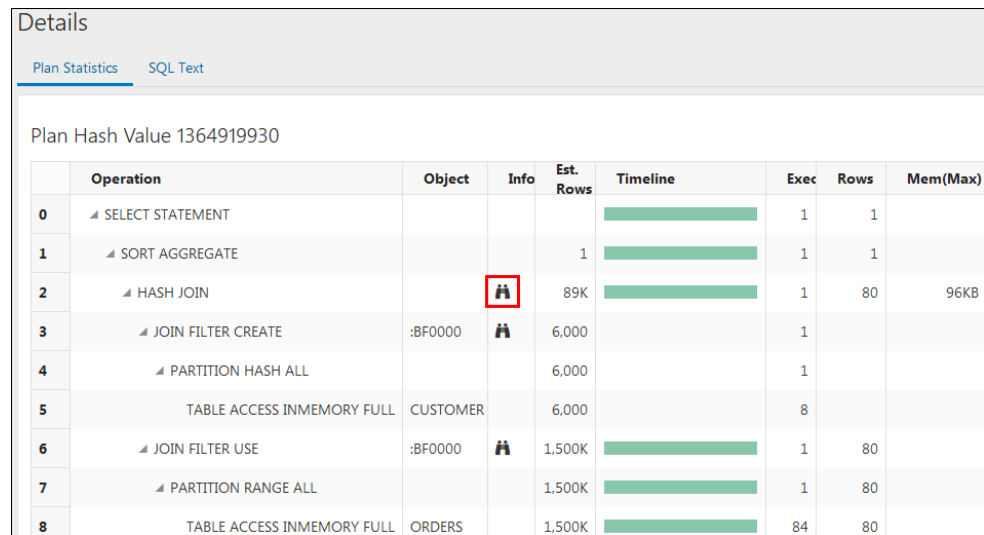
Details

Plan Statistics SQL Text

Plan Hash Value 1364919930

| | Operation | Object | Info | Est. Rows | Timeline | Exec | Rows | Mem(Max) |
|---|---|---|---|---|---|---|---|---|
| 0 | ◢ SELECT STATEMENT | | | | | 1 | 1 | |
| 1 | ◢ SORT AGGREGATE | | | 1 | | 1 | 1 | |
| 2 | ◢ HASH JOIN | | | 89K | | 1 | 80 | 96KB |
| 3 | ◢ JOIN FILTER CREATE | :BF0000 | | 6,000 | | 1 | | |
| 4 | ◢ PARTITION HASH ALL | | | 6,000 | | 1 | | |
| 5 | TABLE ACCESS INMEMORY FULL | CUSTOMER | | 6,000 | | 8 | | |
| 6 | ◢ JOIN FILTER USE | :BF0000 | | 1,500K | | 1 | 80 | |
| 7 | ◢ PARTITION RANGE ALL | | | 1,500K | | 1 | 80 | |
| 8 | TABLE ACCESS INMEMORY FULL | ORDERS | | 1,500K | | 84 | 80 | |